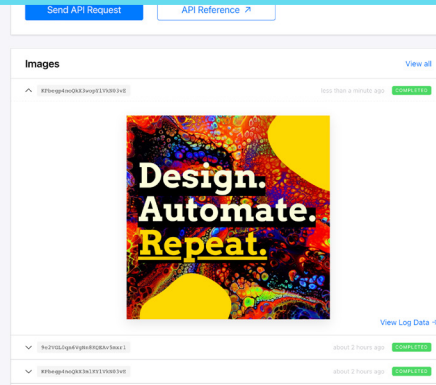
Send API Request

API Reference ↗

Images

View all

KPbeqp4moQkX3wopYlVkN63vZ

less than a minute ago

COMPLETED

Design.
Automate.
Repeat.

View Log Data

9e2YGLOqx6VgNo8XQEAv5marl

about 2 hours ago

COMPLETED

KPbeqp4moQkX3mlYlVkN63vZ

about 2 hours ago

COMPLETED